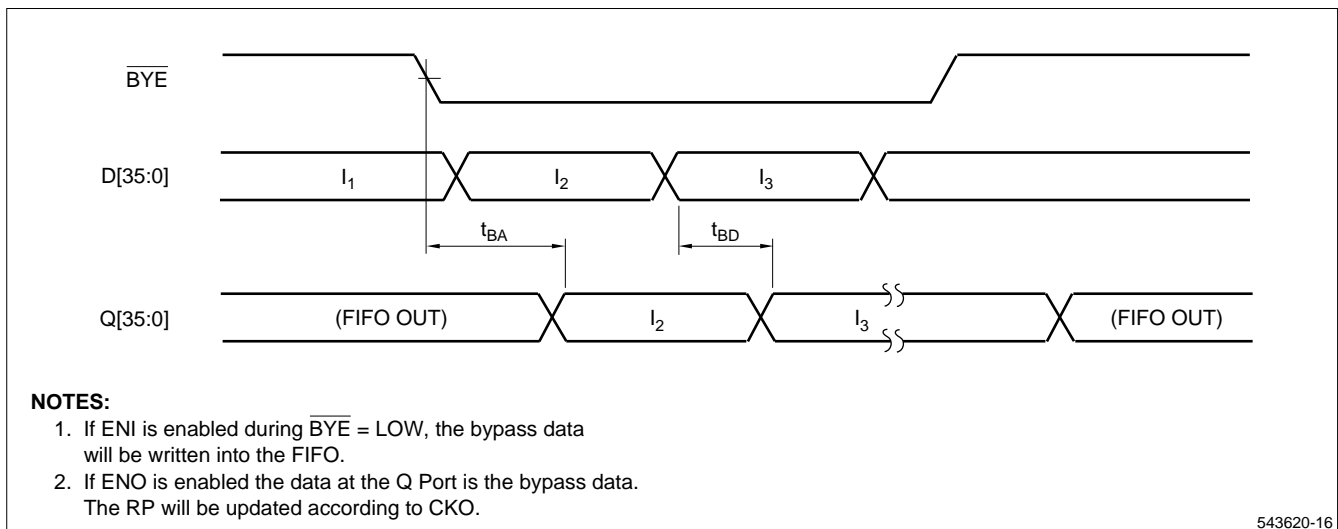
$\overline{BYE}$

D[35:0]

$I_1$

$I_2$

$I_3$

$t_{BA}$

$t_{BD}$

Q[35:0]

(FIFO OUT)

$I_2$

$I_3$

(FIFO OUT)

NOTES:

1. If ENI is enabled during $\overline{BYE}$ = LOW, the bypass data will be written into the FIFO.

2. If ENO is enabled the data at the Q Port is the bypass data. The RP will be updated according to CKO.

543620-16